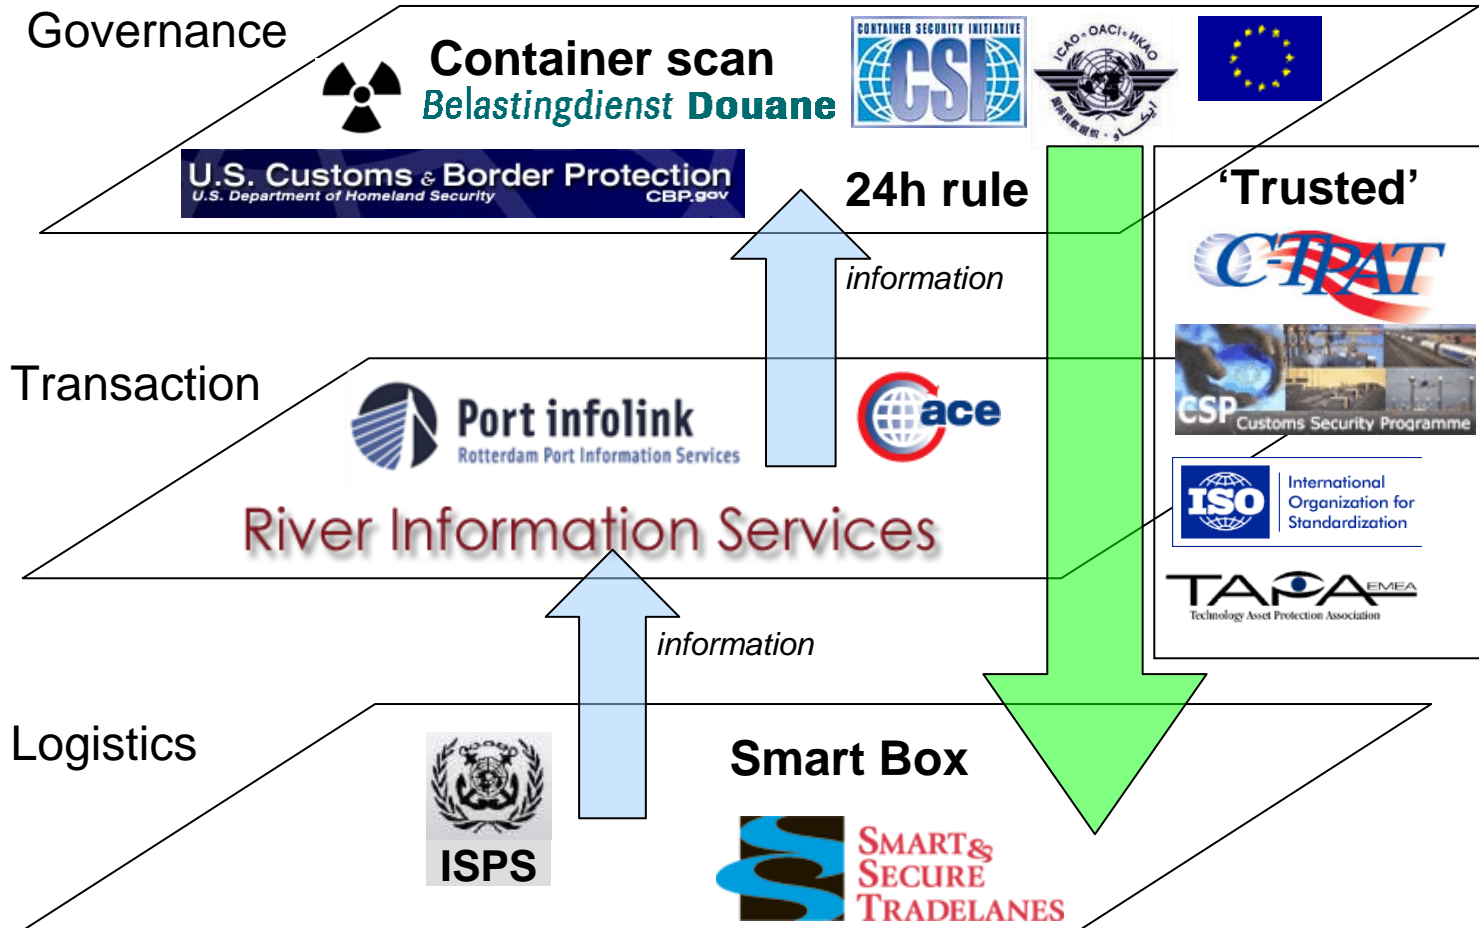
Governance

Container scan

Belastingdienst Douane

CONTAINER SECURITY INITIATIVE
CSI

ICAO • OACI • ИКАО

U.S. Customs & Border Protection
U.S. Department of Homeland Security
CBP.gov

24h rule

'Trusted'

C-TPAT

information

Transaction

Port infolink
Rotterdam Port Information Services

ace

CSP Customs Security Programme

ISO
International Organization for Standardization

River Information Services

TAPA EMEA
Technology Asset Protection Association

information

Logistics

Smart Box

ISPS

SMART & SECURE TRADELANES